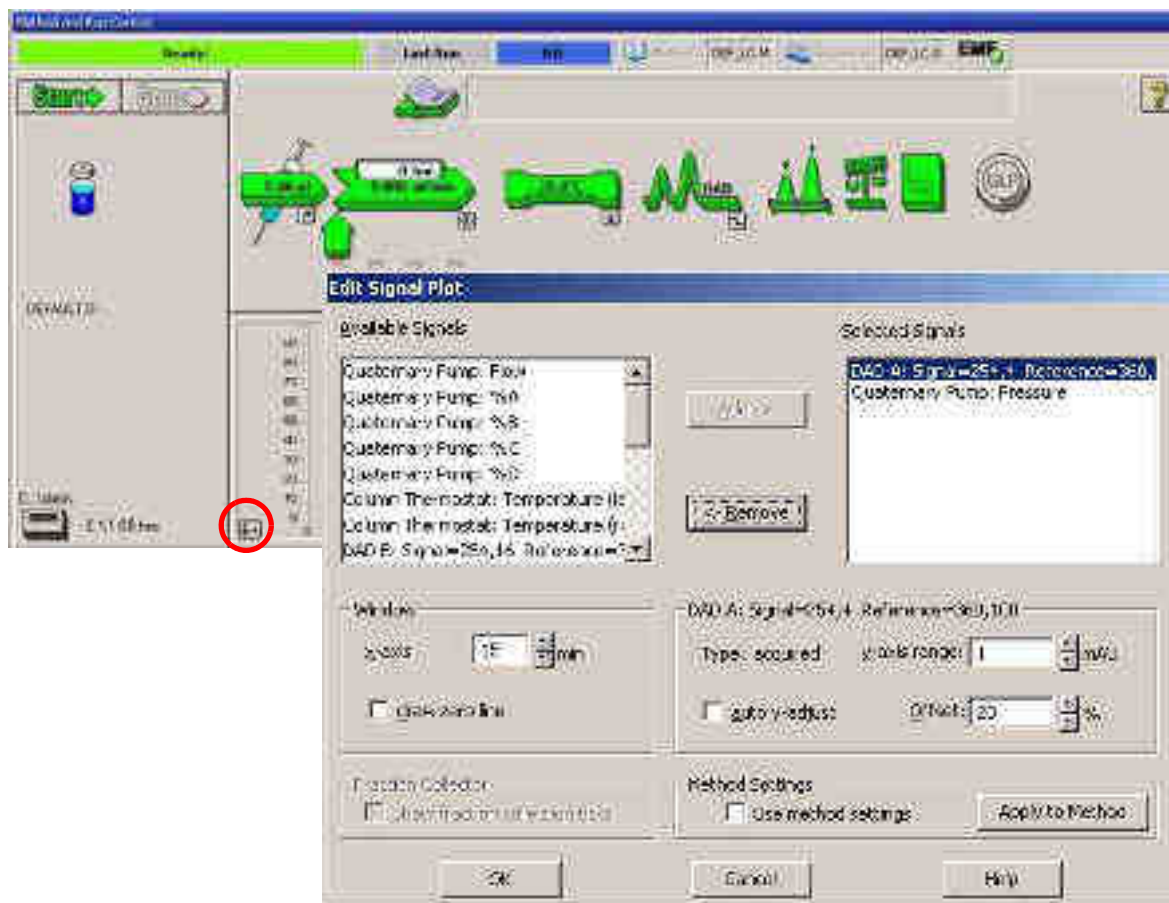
Method and Run Control

Ready

Last Run

Start

EMF

Edit Signal Plot

Available Signals

Quaternary Pump: Flow
Quaternary Pump: %A
Quaternary Pump: %B
Quaternary Pump: %C
Quaternary Pump: %D
Column Thermostat: Temperature (l
Column Thermostat: Temperature (r
DAD B: Signal=250,16 Reference=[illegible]

Add ->

<- Remove

Selected Signals

DAD A: Signal=254,4 Reference=360,
Quaternary Pump: Pressure

Window

x-axis 15 min

draw zero line

DAD A: Signal=254,4 Reference=360,100

Type: acquired

y-axis range: 1 mAU

auto y-adjust

Offset: 20 %

Fraction Collector

Show fractions of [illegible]

Method Settings

Use method settings

Apply to Method

OK

Cancel

Help